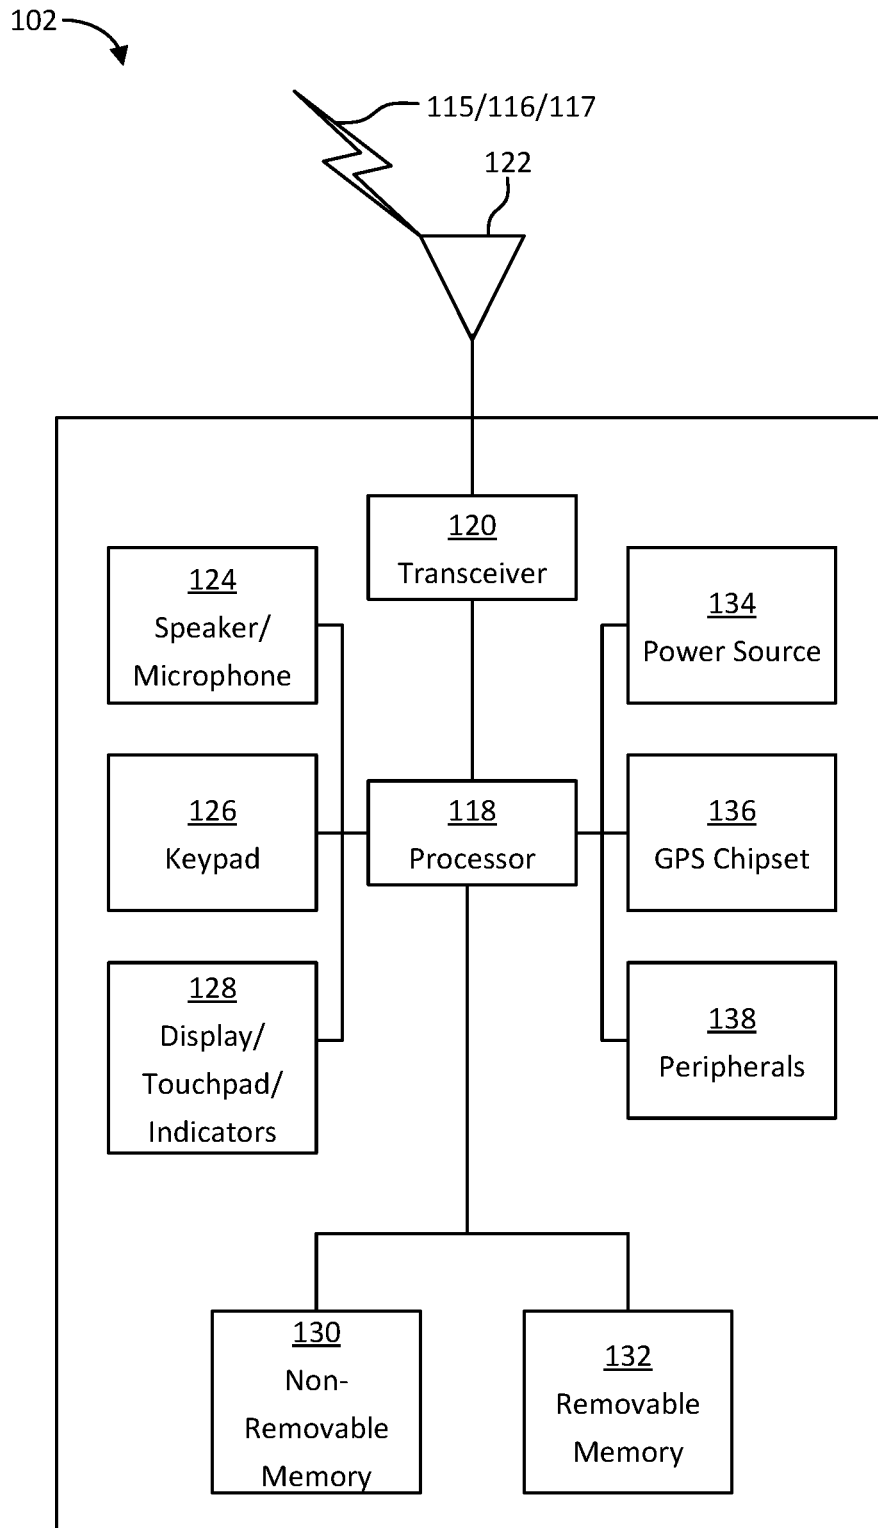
102

115/116/117

122

120
Transceiver

124
Speaker/
Microphone

134
Power Source

126
Keypad

118
Processor

136
GPS Chipset

128
Display/
Touchpad/
Indicators

138
Peripherals

130
Non-
Removable
Memory

132
Removable
Memory